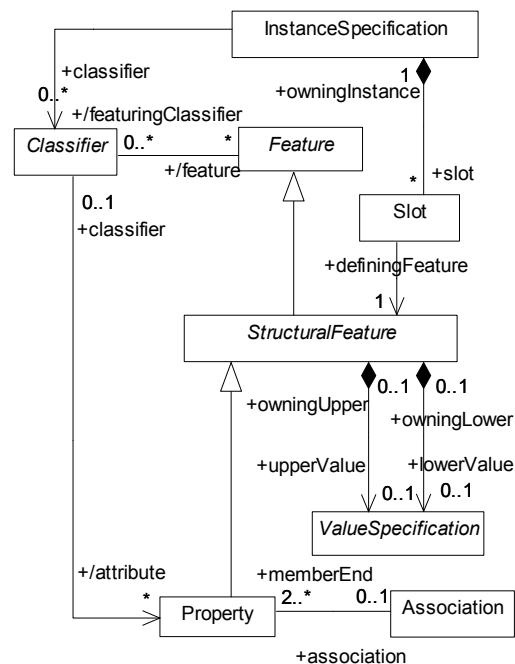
InstanceSpecification

+classifier
0..*
+/featuringClassifier
1
+owningInstance

Classifier
0..*
*
Feature
+/feature

0..1
+classifier

*
+slot

Slot

+definingFeature
1

StructuralFeature

0..1
0..1
+owningUpper
+owningLower

+upperValue
+lowerValue
0..1
0..1

ValueSpecification

+/attribute
*
+memberEnd
2..*
0..1
Property
Association

+association